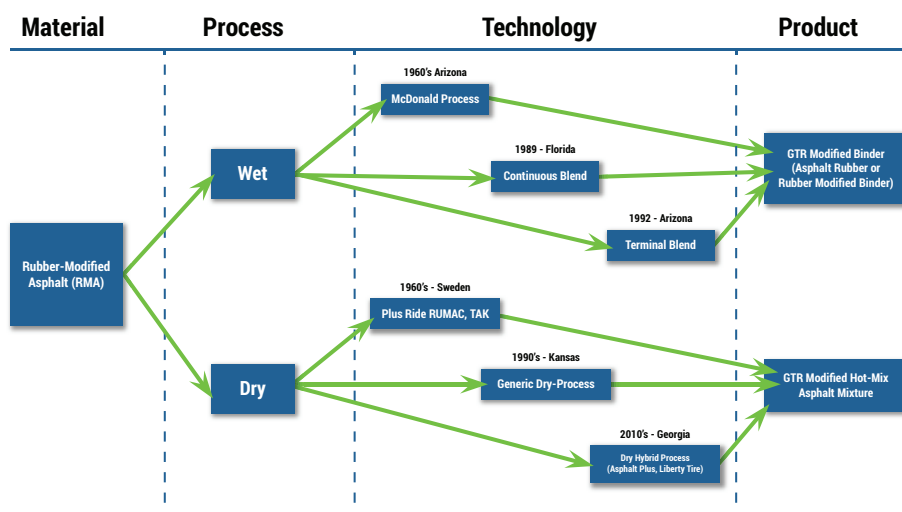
Material

Process

Technology

Product

Rubber-Modified Asphalt (RMA)

Wet

Dry

1960's Arizona

McDonald Process

1989 - Florida

Continuous Blend

1992 - Arizona

Terminal Blend

1960's - Sweden

Plus Ride RUMAC, TAK

1990's - Kansas

Generic Dry-Process

2010's - Georgia

Dry Hybrid Process (Asphalt Plus, Liberty Tire)

GTR Modified Binder (Asphalt Rubber or Rubber Modified Binder)

GTR Modified Hot-Mix Asphalt Mixture